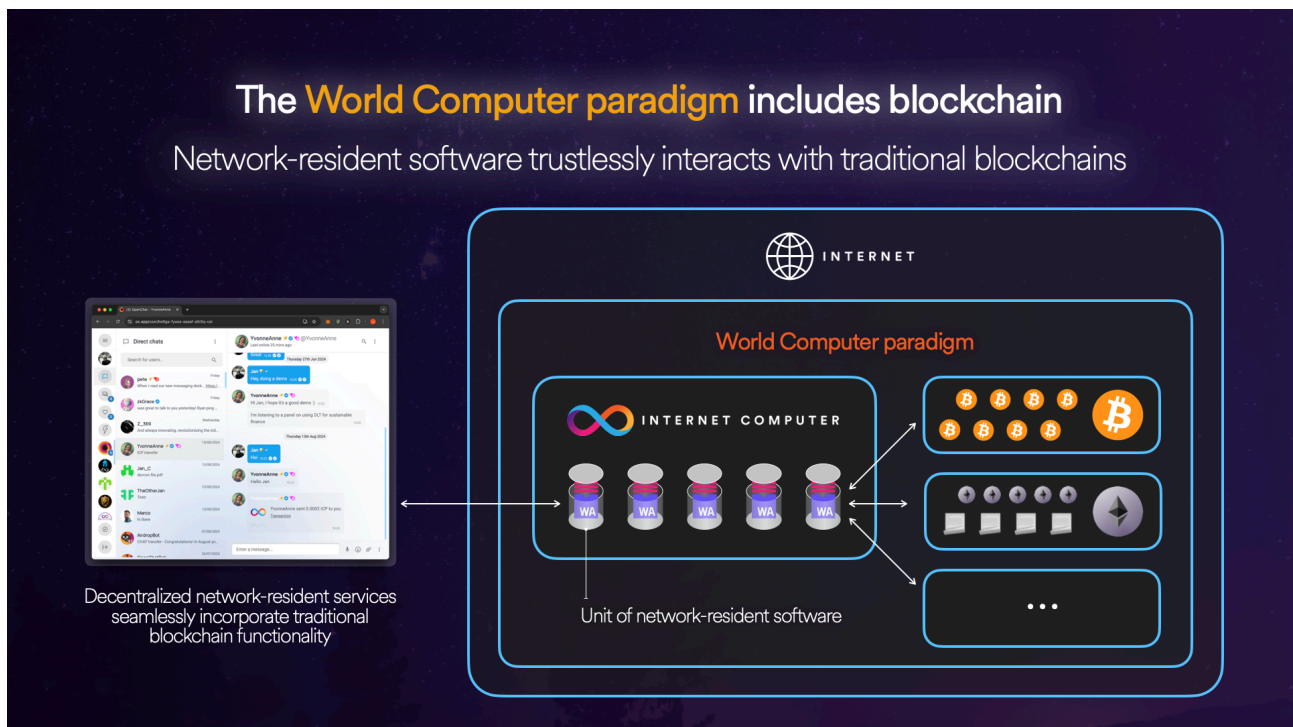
The World Computer paradigm includes blockchain

Network-resident software trustlessly interacts with traditional blockchains

INTERNET

World Computer paradigm

INTERNET COMPUTER

WA WA WA WA WA

Unit of network-resident software

...

Direct chats

Search for users...

YvonneAnne

Thursday 27th Jun 2024

Hey, doing a demo

Hi Jan, I hope it's a good demo :)

I'm listening to a panel on using DLT for sustainable finance

Hello Jan

YvonneAnne sent 0.0001 ICP to you

Transaction

Enter a message...

Decentralized network-resident services seamlessly incorporate traditional blockchain functionality